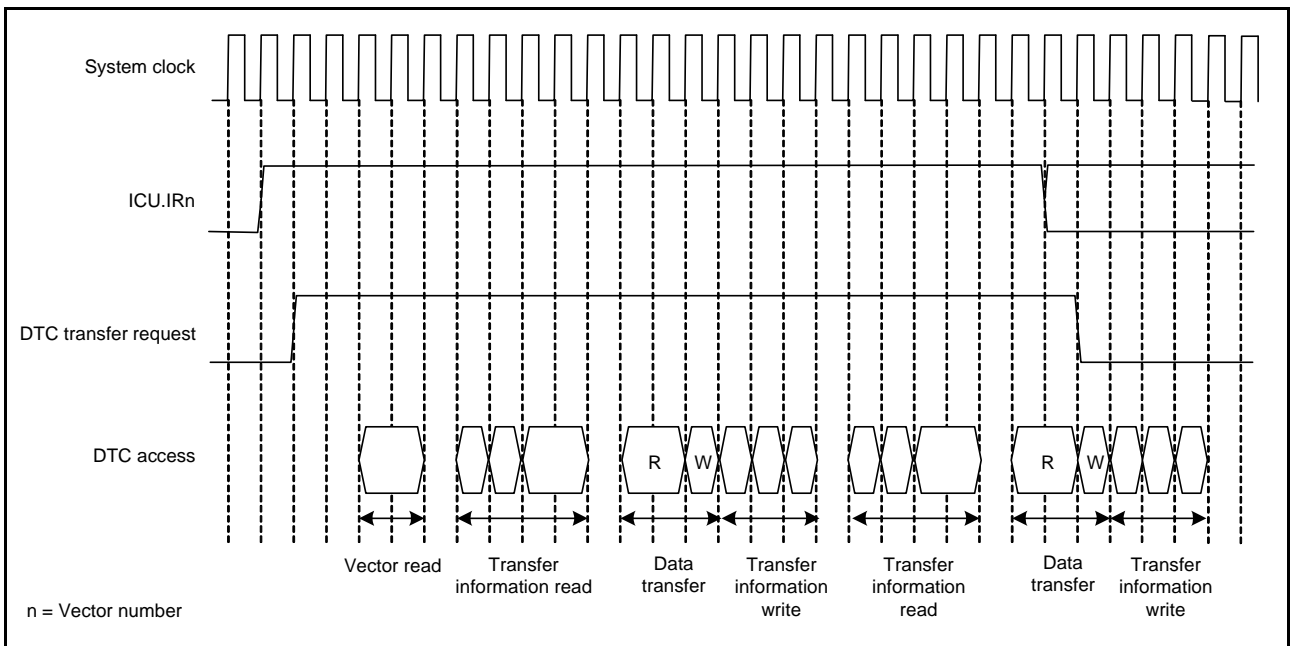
System clock

ICU.IRn

DTC transfer request

DTC access

R W R W

Vector read

Transfer information read

Data transfer

Transfer information write

Transfer information read

Data transfer

Transfer information write

n = Vector number